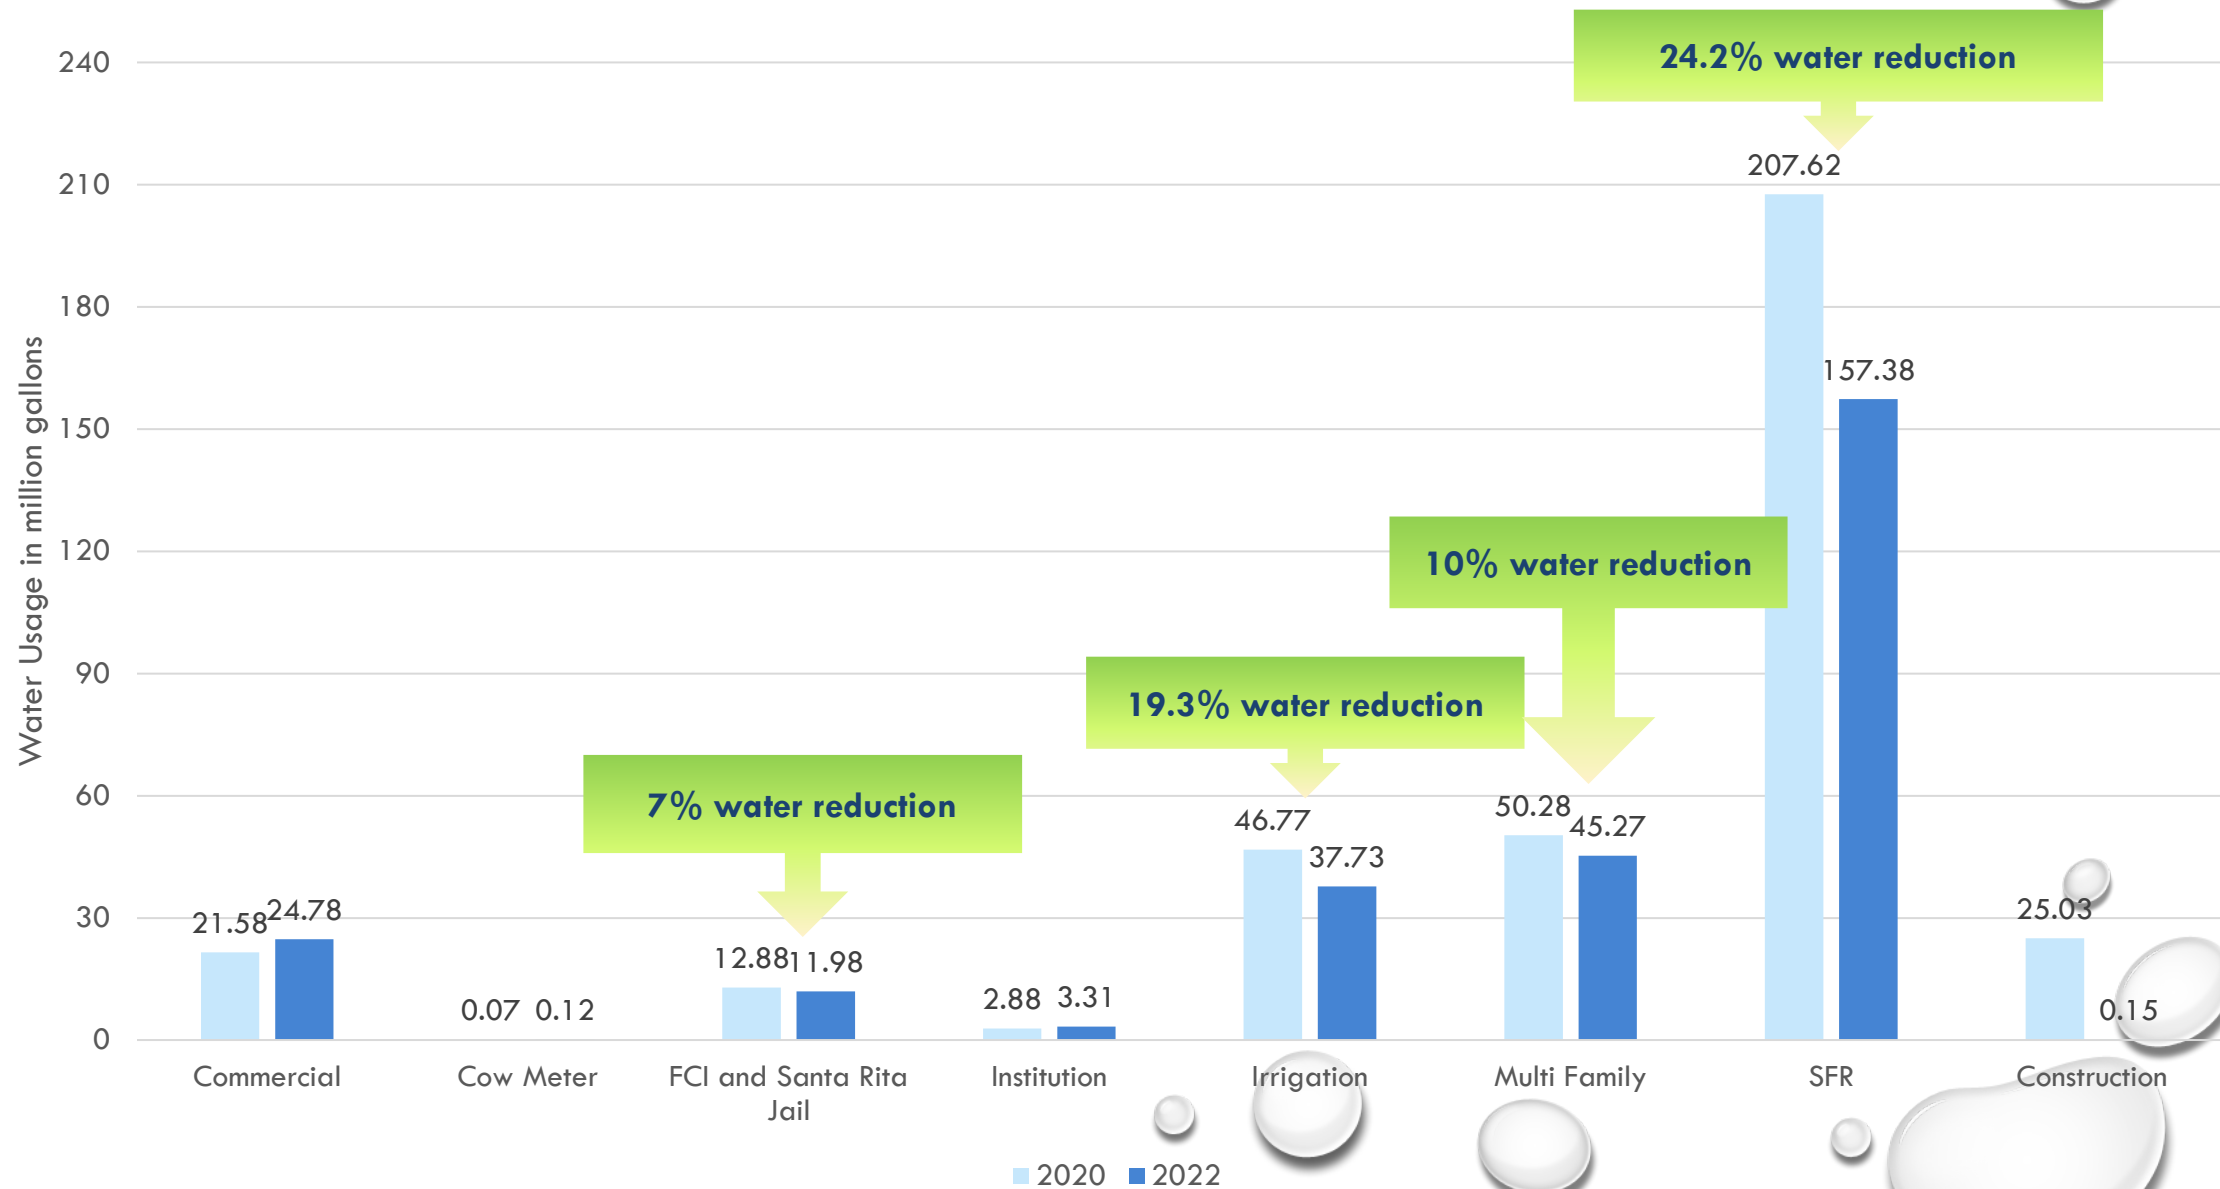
Water Usage in million gallons

240
210
180
150
120
90
60
30
0

24.2% water reduction
10% water reduction
19.3% water reduction
7% water reduction

21.58 24.78
0.07 0.12
12.88 11.98
2.88 3.31
46.77 37.73
50.28 45.27
207.62 157.38
25.03 0.15

Commercial
Cow Meter
FCI and Santa Rita Jail
Institution
Irrigation
Multi Family
SFR
Construction

2020 2022